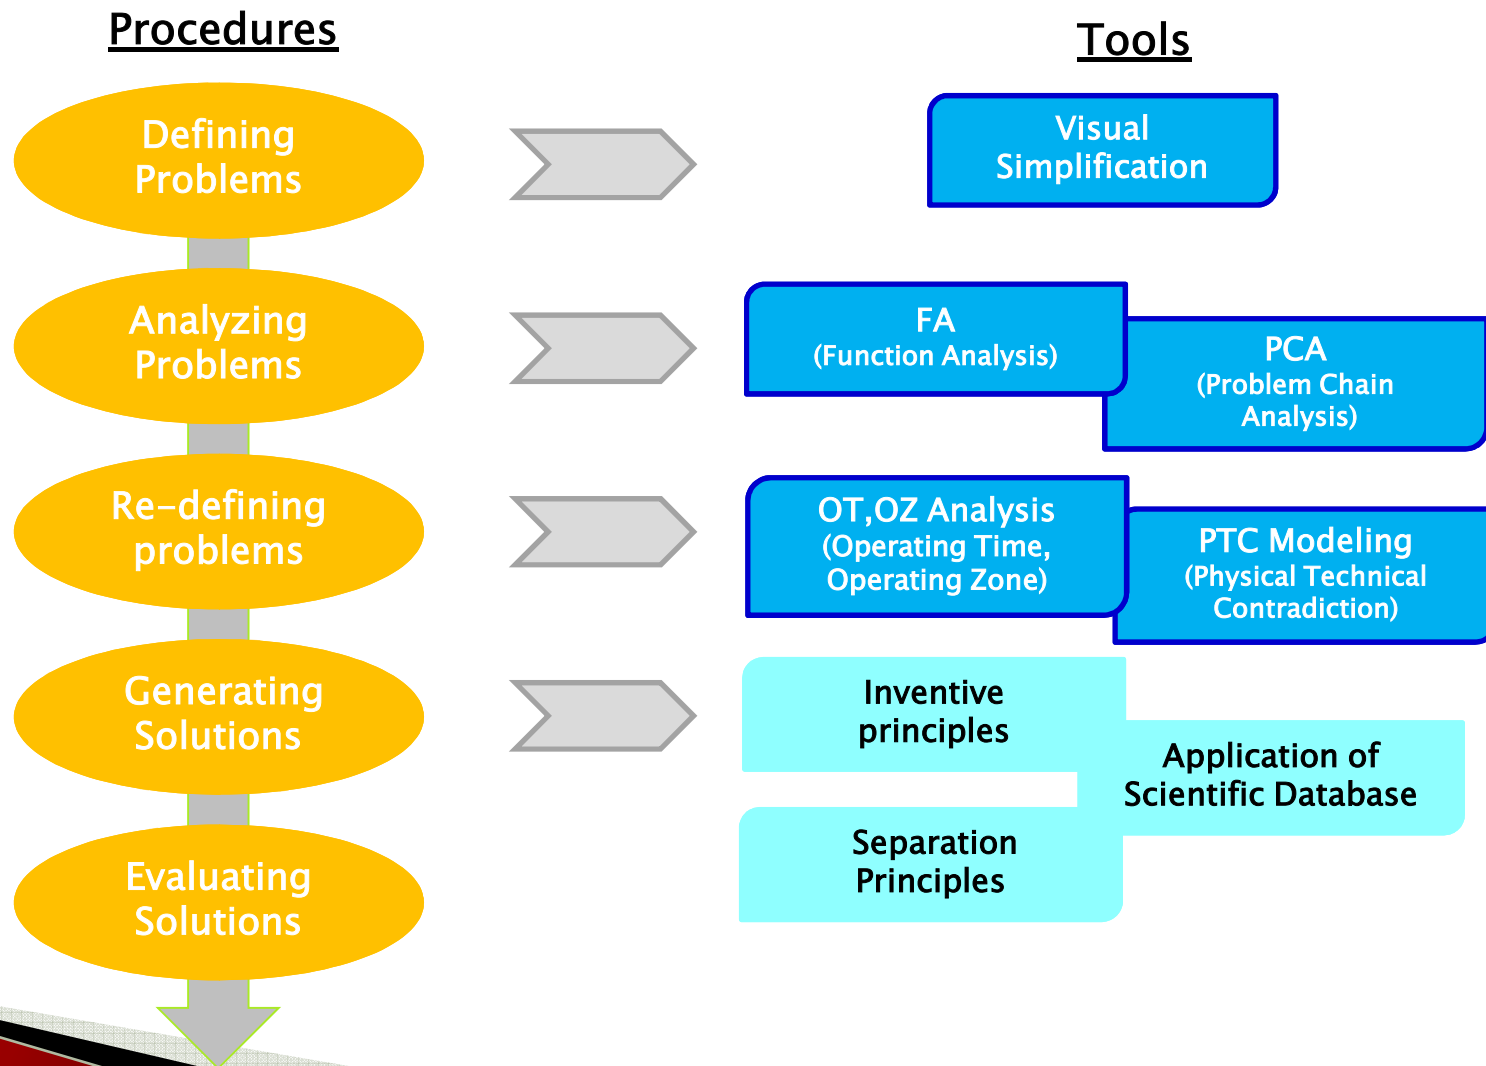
Procedures

Tools

Defining Problems

Visual Simplification

Analyzing Problems

FA (Function Analysis)

PCA (Problem Chain Analysis)

Re-defining problems

OT,OZ Analysis (Operating Time, Operating Zone)

PTC Modeling (Physical Technical Contradiction)

Generating Solutions

Inventive principles

Application of Scientific Database

Separation Principles

Evaluating Solutions